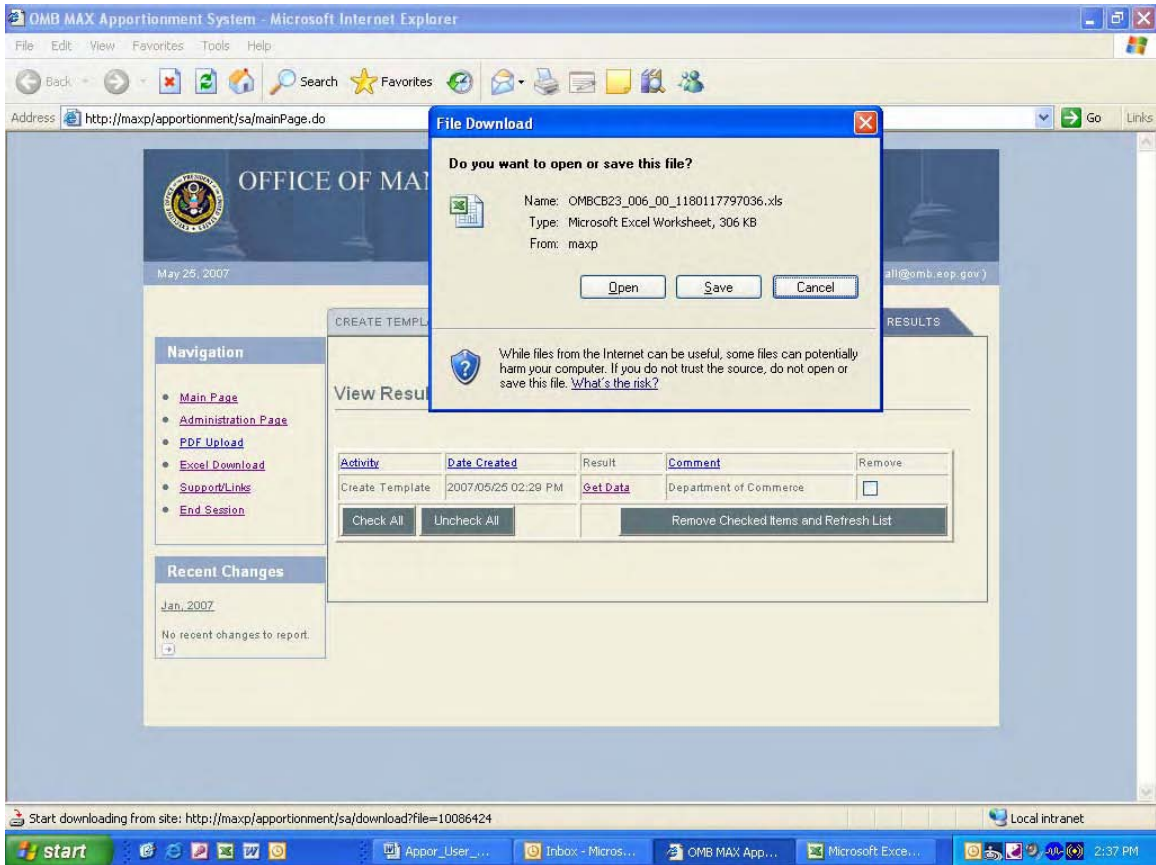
OMB MAX Apportionment System - Microsoft Internet Explorer

File Edit View Favorites Tools Help

Back Search Favorites

Address http://maxp/apportionment/sa/mainPage.do

Go Links

OFFICE OF MAN

May 25, 2007

all@omb.eop.gov)

CREATE TEMPL

RESULTS

Navigation

- Main Page
- Administration Page
- PDF Upload
- Excel Download
- Support/Links
- End Session

View Resul

| Activity | Date Created | Result | Comment | Remove |
|---|---|---|---|---|
| Create Template | 2007/05/25 02:29 PM | Get Data | Department of Commerce | |

Check All Uncheck All Remove Checked Items and Refresh List

Recent Changes

Jan, 2007

No recent changes to report.

File Download

Do you want to open or save this file?

Name: OMBCB23_006_00_1180117797036.xls
Type: Microsoft Excel Worksheet, 306 KB
From: maxp

Open Save Cancel

While files from the Internet can be useful, some files can potentially harm your computer. If you do not trust the source, do not open or save this file. What's the risk?

Start downloading from site: http://maxp/apportionment/sa/download?file=10086424

Local intranet

start Appor_User_... Inbox - Micros... OMB MAX App... Microsoft Exce... 2:37 PM